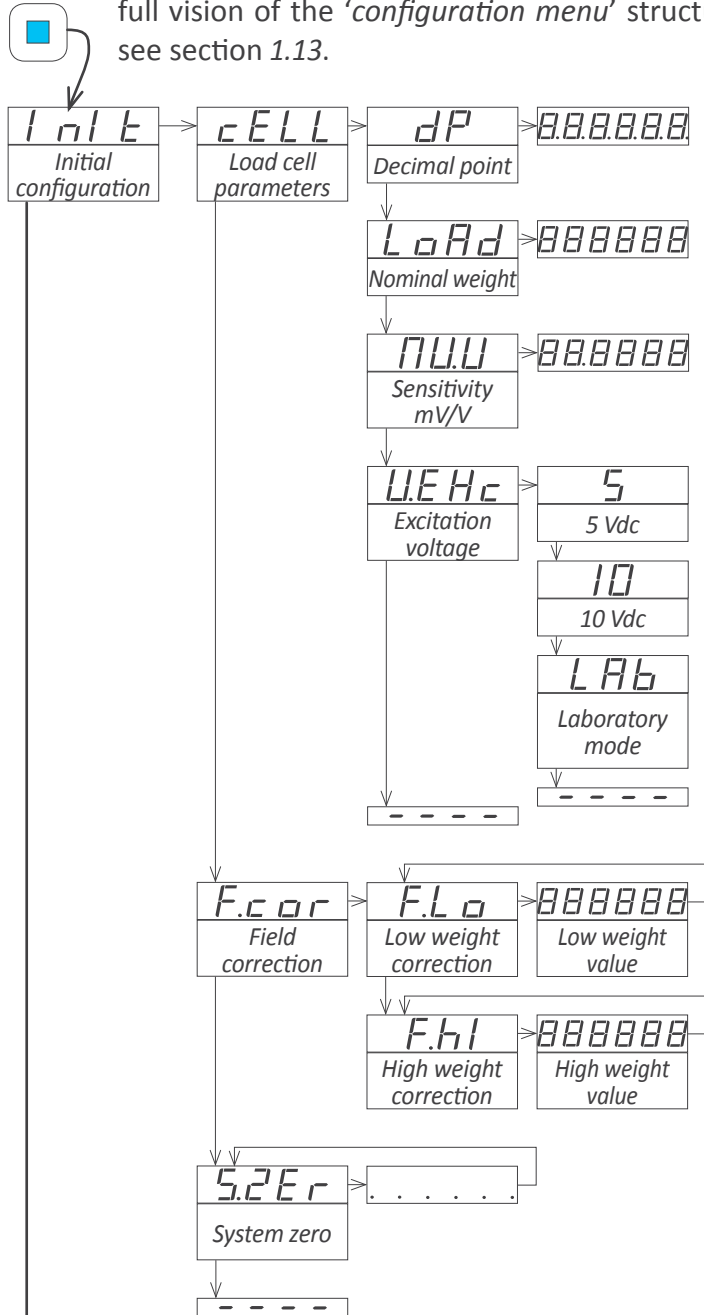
full vision of the '*configuration menu*' struct see section *1.13*.

InIt
*Initial configuration*

cELL
*Load cell parameters*

dP
*Decimal point*

8.8.8.8.8.8.

LoAd
*Nominal weight*

888888

MU.U
*Sensitivity mV/V*

88.8888

U.EHc
*Excitation voltage*

5
*5 Vdc*

10
*10 Vdc*

LAb
*Laboratory mode*

- - - -

- - - -

F.cor
*Field correction*

F.Lo
*Low weight correction*

888888
*Low weight value*

F.hI
*High weight correction*

888888
*High weight value*

S.2Er
*System zero*

. . . . . .

- - - -